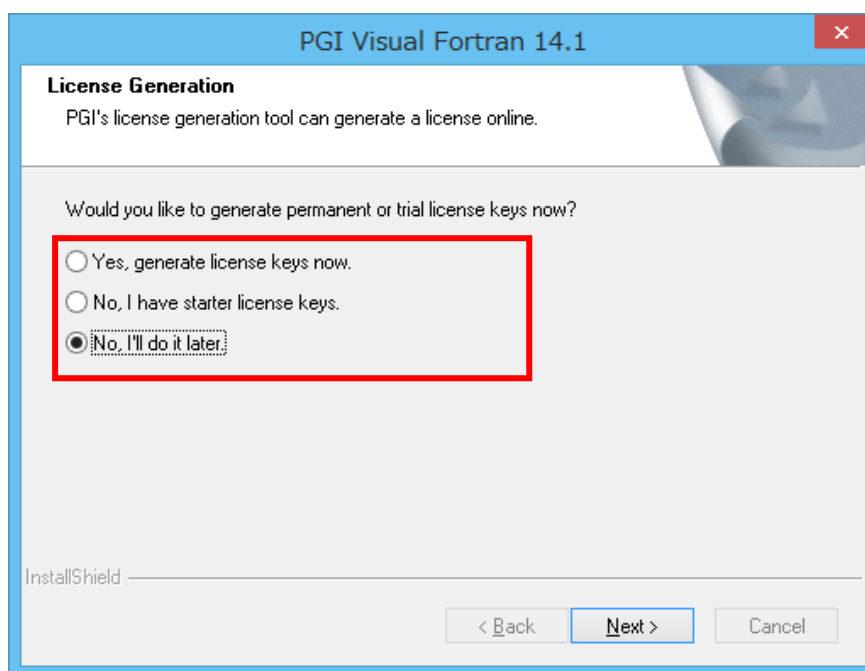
PGI Visual Fortran 14.1

License Generation

PGI's license generation tool can generate a license online.

Would you like to generate permanent or trial license keys now?

Yes, generate license keys now.

No, I have starter license keys.

No, I'll do it later.

InstallShield

< Back

Next >

Cancel